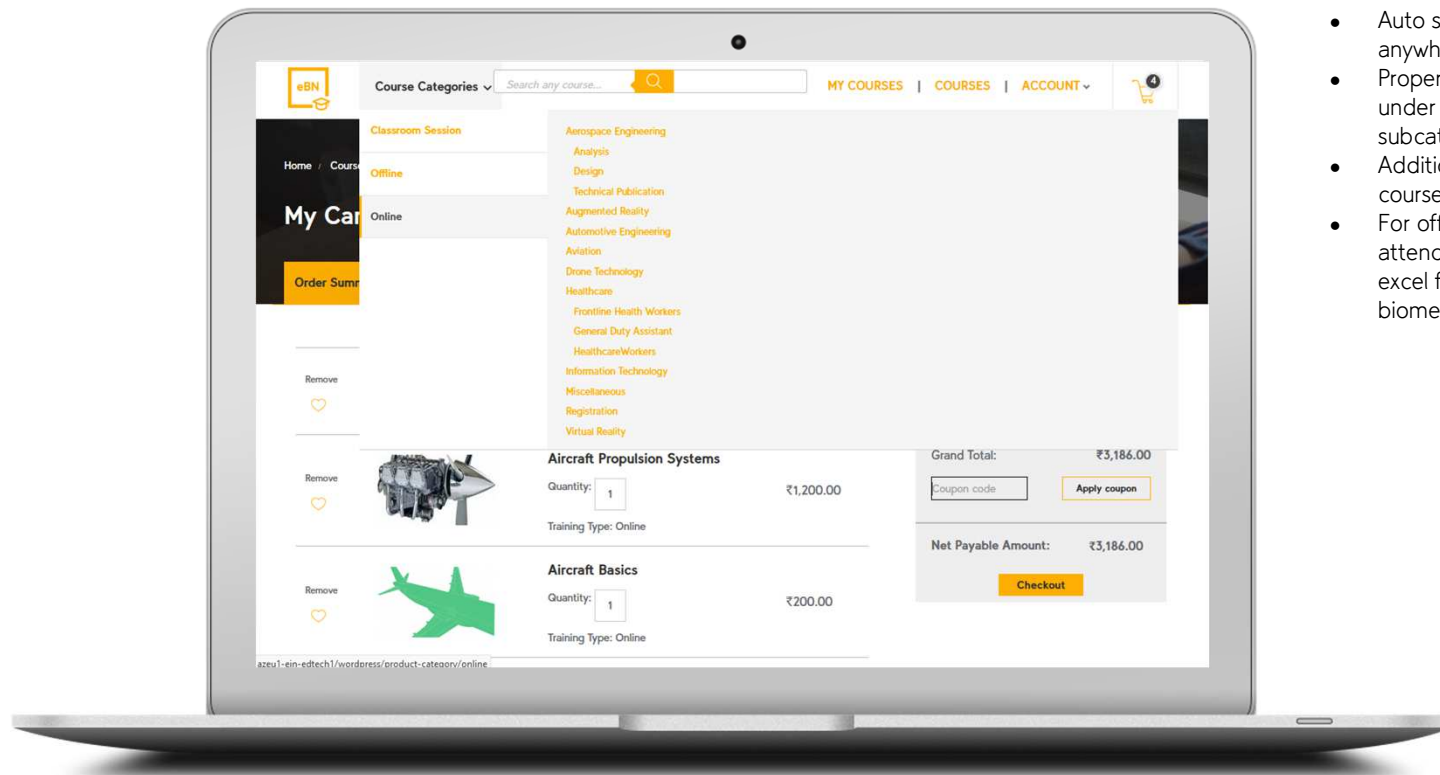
eBN

Course Categories

Search any course...

MY COURSES | COURSES | ACCOUNT

4

Classroom Session

Offline

Online

Aerospace Engineering
Analysis
Design
Technical Publication
Augmented Reality
Automotive Engineering
Aviation
Drone Technology
Healthcare
Frontline Health Workers
General Duty Assistant
HealthcareWorkers
Information Technology
Miscellaneous
Registration
Virtual Reality

Home / Cours

My Car

Order Summ

Remove

Remove

Aircraft Propulsion Systems

Quantity: 1

₹1,200.00

Training Type: Online

Remove

Aircraft Basics

Quantity: 1

₹200.00

Training Type: Online

Grand Total: ₹3,186.00

Coupon code

Apply coupon

Net Payable Amount: ₹3,186.00

Checkout

azeu1-ein-edtech1/wordpress/product-category/online

• Auto s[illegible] anywh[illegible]
• Proper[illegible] under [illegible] subca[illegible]
• Additi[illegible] course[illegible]
• For of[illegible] attend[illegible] excel f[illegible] biome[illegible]